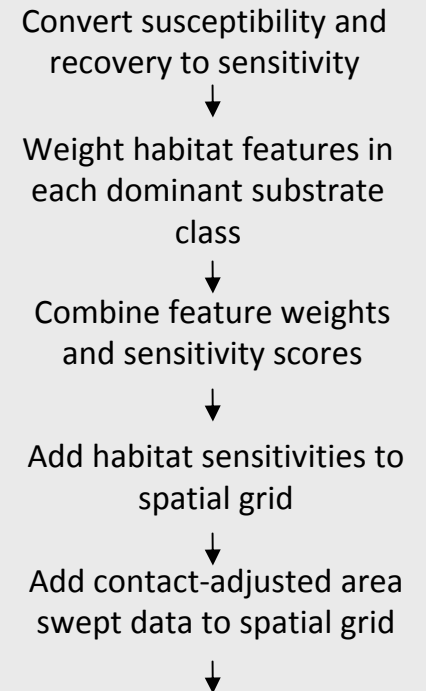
Convert susceptibility and recovery to sensitivity

Weight habitat features in each dominant substrate class

Combine feature weights and sensitivity scores

Add habitat sensitivities to spatial grid

Add contact-adjusted area swept data to spatial grid